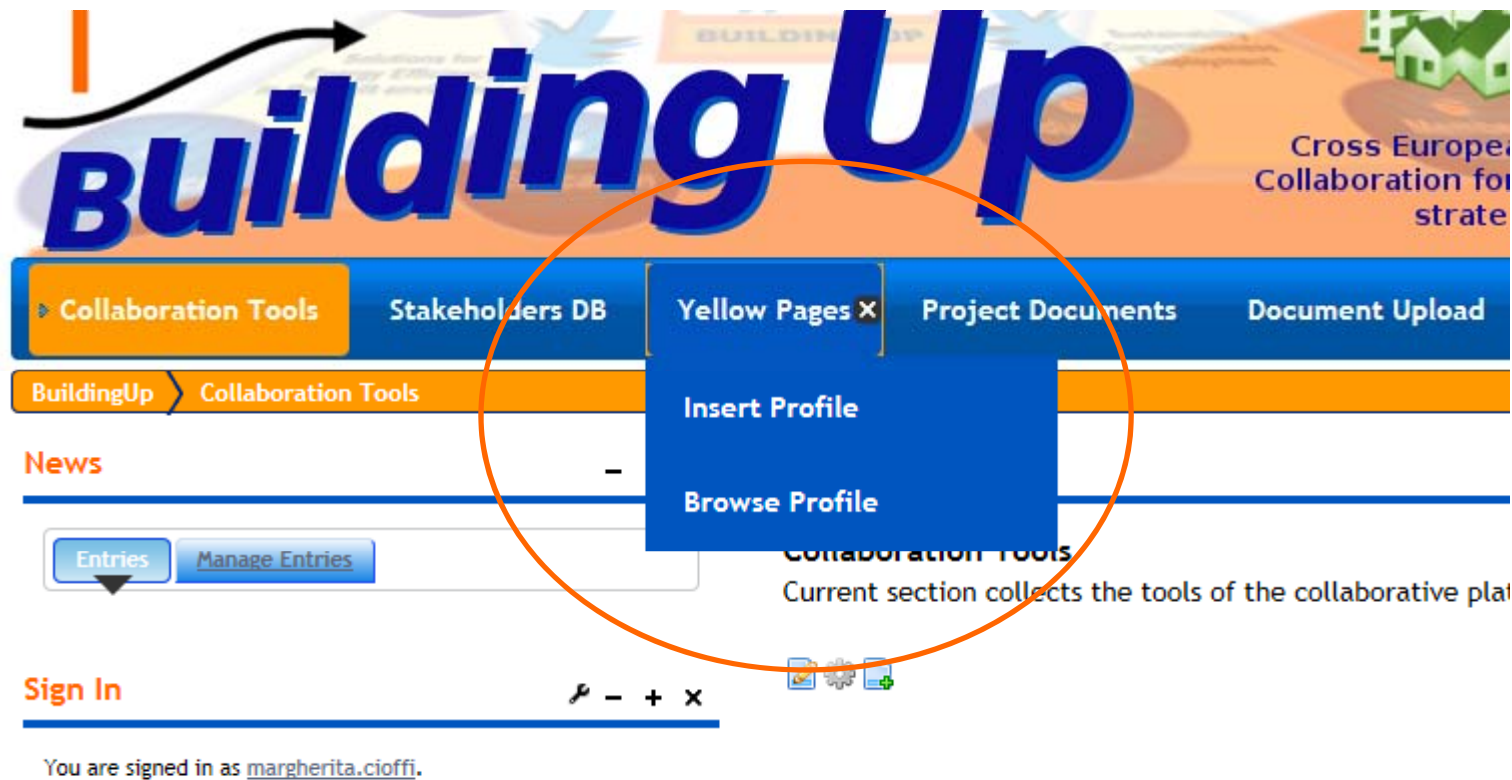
Building Up

Cross Europea
Collaboration fo
strate

Collaboration Tools
Stakeholders DB
Yellow Pages
Project Documents
Document Upload

BuildingUp
Collaboration Tools

Insert Profile
Browse Profile

News
–

Entries
Manage Entries

Collaboration Tools
Current section collects the tools of the collaborative pla

Sign In
– + ×

You are signed in as margherita.cioffi.